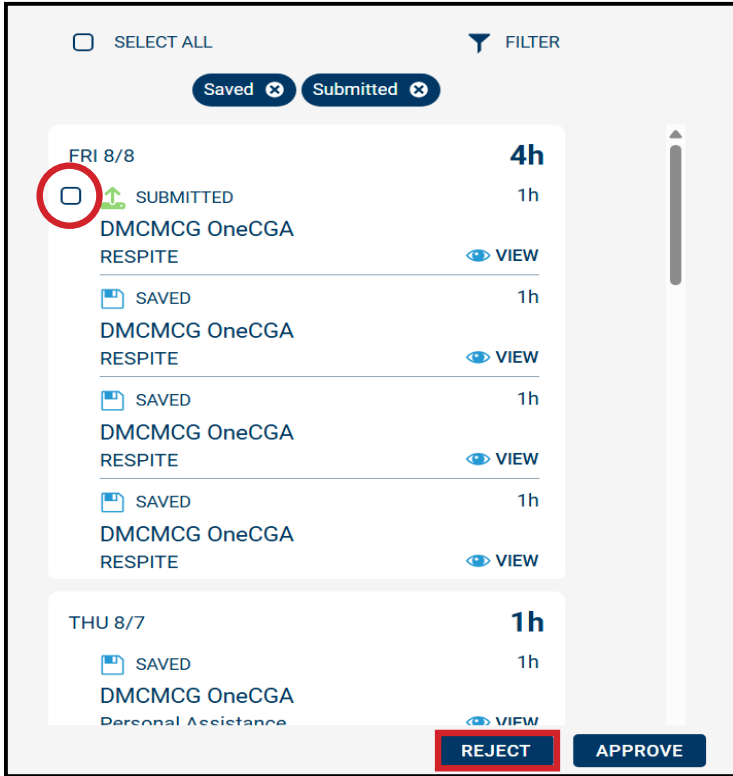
SELECT ALL

FILTER

Saved ⊗ Submitted ⊗

FRI 8/8 4h

SUBMITTED 1h
DMCMCG OneCGA
RESPITE VIEW

SAVED 1h
DMCMCG OneCGA
RESPITE VIEW

SAVED 1h
DMCMCG OneCGA
RESPITE VIEW

SAVED 1h
DMCMCG OneCGA
RESPITE VIEW

THU 8/7 1h

SAVED 1h
DMCMCG OneCGA
Personal Assistance VIEW

REJECT APPROVE